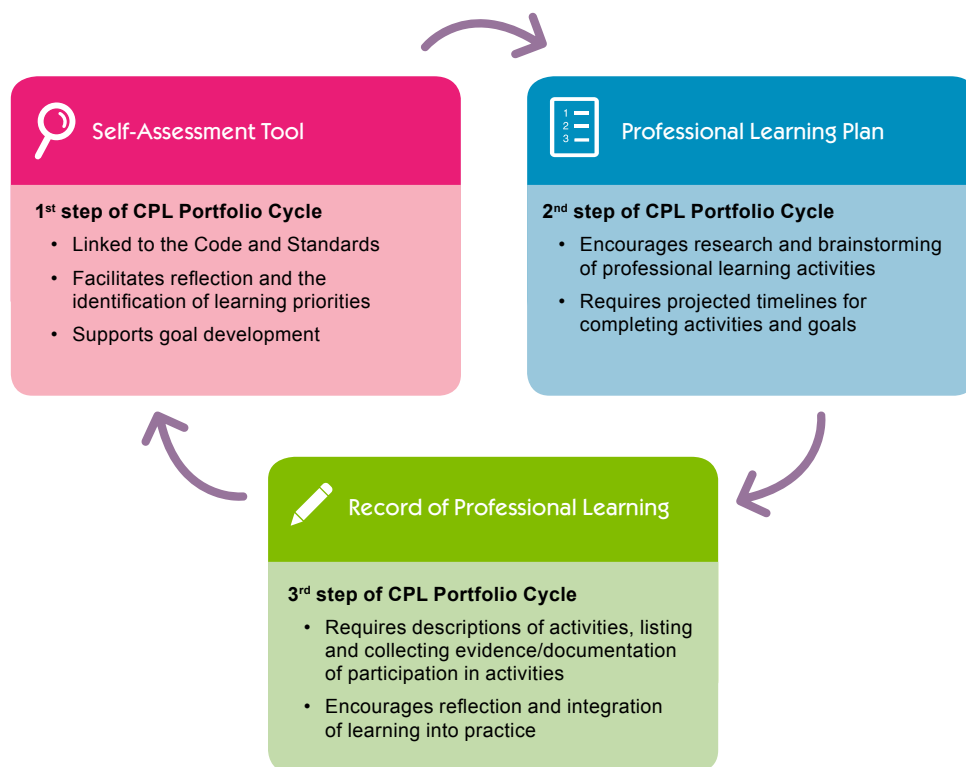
Self-Assessment Tool

1$^{st}$ step of CPL Portfolio Cycle

• Linked to the Code and Standards
• Facilitates reflection and the identification of learning priorities
• Supports goal development

1
2
3

Professional Learning Plan

2$^{nd}$ step of CPL Portfolio Cycle

• Encourages research and brainstorming of professional learning activities
• Requires projected timelines for completing activities and goals

Record of Professional Learning

3$^{rd}$ step of CPL Portfolio Cycle

• Requires descriptions of activities, listing and collecting evidence/documentation of participation in activities
• Encourages reflection and integration of learning into practice